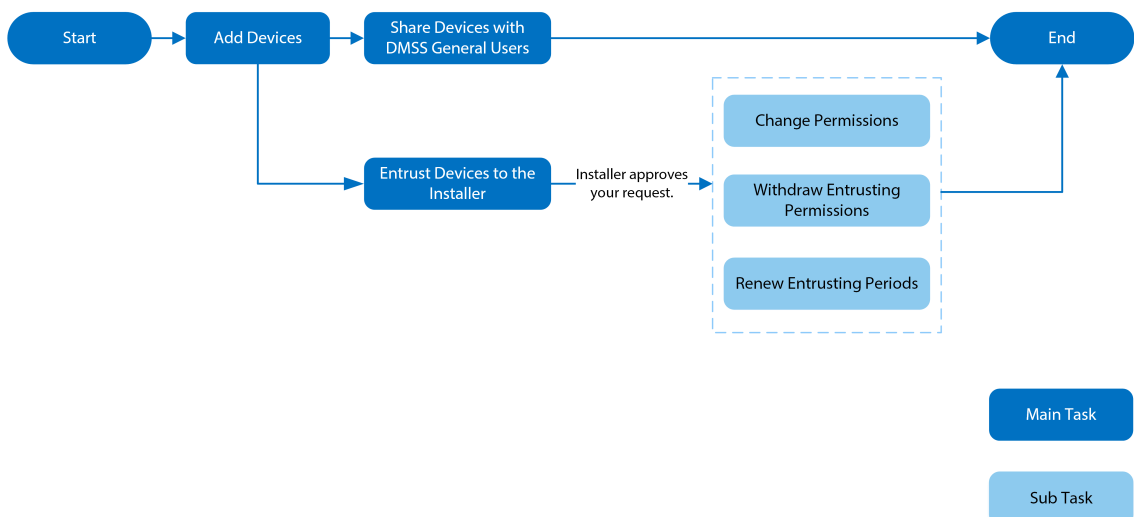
Start

Add Devices

Share Devices with DMSS General Users

End

Entrust Devices to the Installer

Installer approves your request.

Change Permissions

Withdraw Entrusting Permissions

Renew Entrusting Periods

Main Task

Sub Task